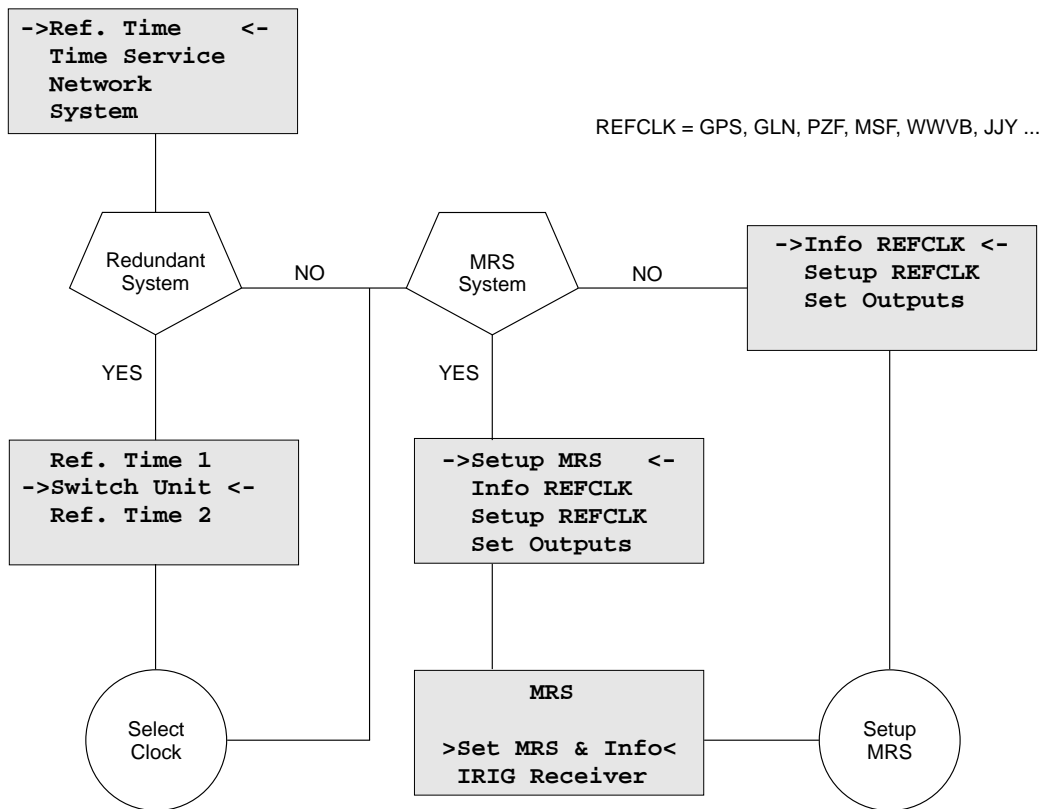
->Ref. Time <-
Time Service
Network
System

REFCLK = GPS, GLN, PZF, MSF, WWVB, JJY ...

Redundant System

NO

MRS System

NO

->Info REFCLK <-
Setup REFCLK
Set Outputs

YES

YES

Ref. Time 1
->Switch Unit <-
Ref. Time 2

->Setup MRS <-
Info REFCLK
Setup REFCLK
Set Outputs

MRS

>Set MRS & Info<
IRIG Receiver

Select Clock

Setup MRS